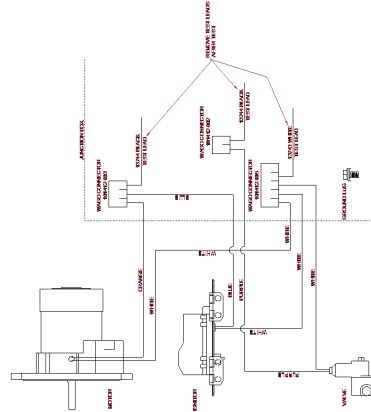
REMOVE TEST LEADS AFTER TEST

JUNCTION BOX

WAGO CONNECTOR 98442-083

10"#14 BLACK TEST LEAD

WAGO CONNECTOR 98442-082

10"#14 BLACK TEST LEAD

WAGO CONNECTOR 98442-086

10"#14 WHITE TEST LEAD

GROUND LUG

BLUE

WHITE

ORANGE

WHITE

BLUE

PURPLE

WHITE

WHITE

WHITE

WHITE

PURPLE

MOTOR

TIMER

VALVE